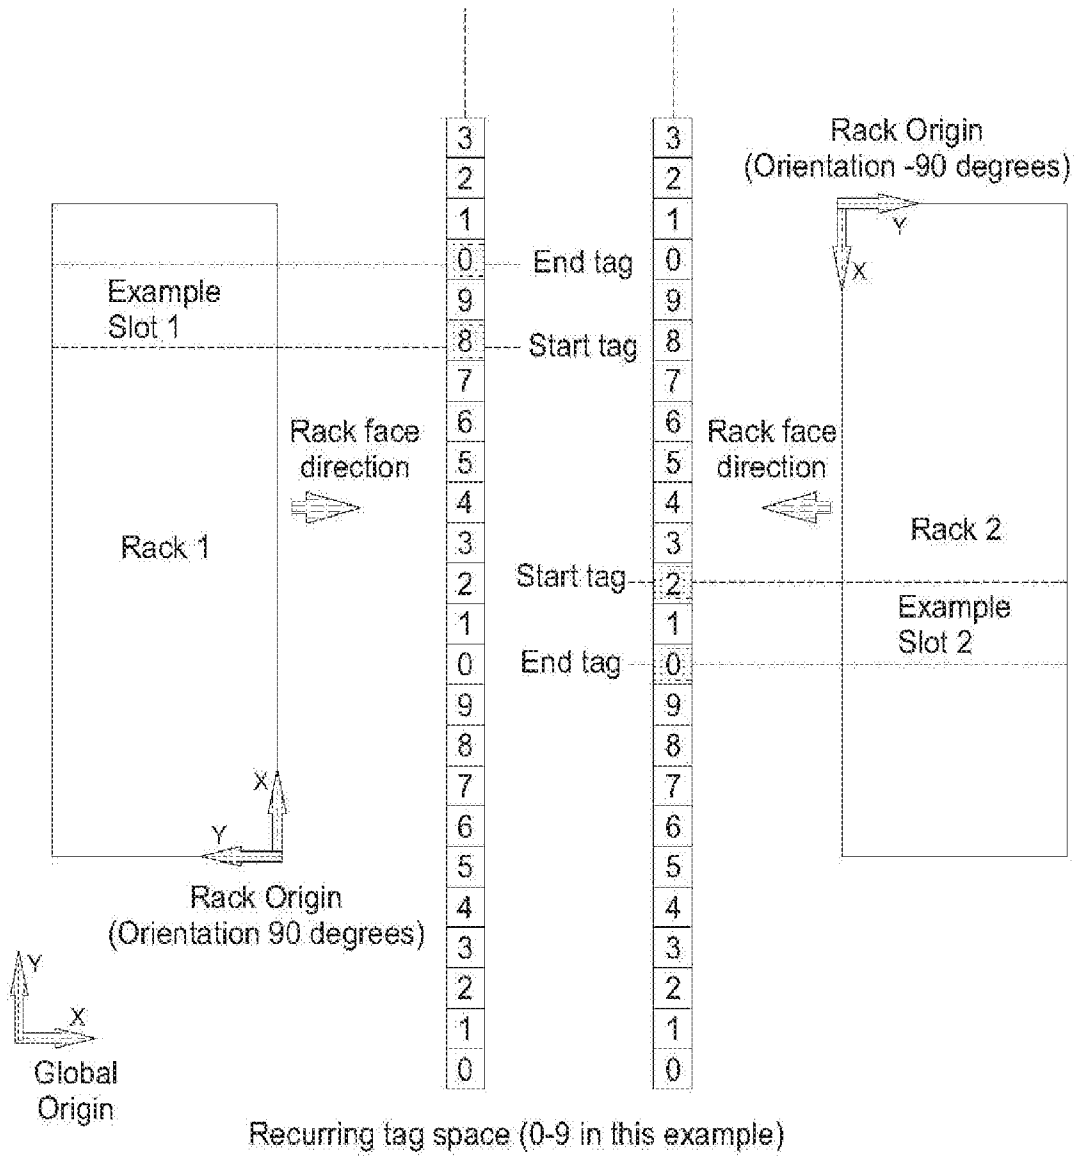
Rack Origin
(Orientation -90 degrees)

Y
X

3
2
1
0
9
8
7
6
5
4
3
2
1
0
9
8
7
6
5
4
3
2
1
0

End tag

Start tag

3
2
1
0
9
8
7
6
5
4
3
2
1
0
9
8
7
6
5
4
3
2
1
0

Example
Slot 1

Rack face
direction

Rack 1

Rack face
direction

Rack 2

Start tag

Example
Slot 2

End tag

X
Y

Rack Origin
(Orientation 90 degrees)

Y
X

Global
Origin

Recurring tag space (0-9 in this example)